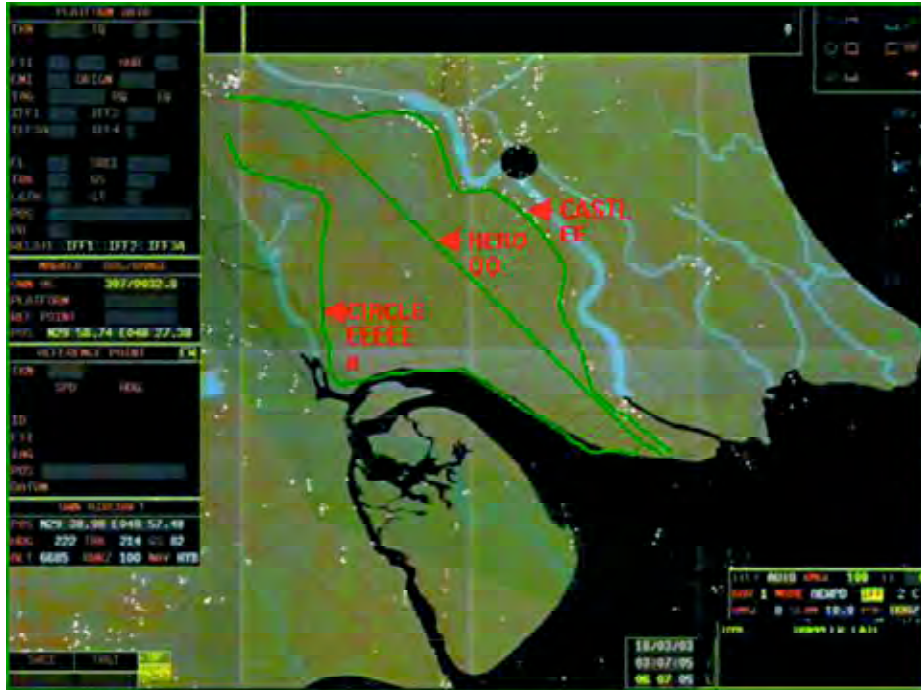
PLATFORM DATA
TN
IFF
RECALL IFF1 IFF2 IFF3A
MAGNIFY POS/RANGE
OWN AC 307/0032.0
PLATFORM
REF POINT
POS N29 58.74 E048 27.38
REFERENCE POINT
OWN
SPD HDG
ID
POS
DATUM
OWN AIRCRAFT
POS N29 38.08 E048 52.48
HDG 222 TRK 214 GS 82
ALT 6685 RNG 100 NAV HYB
CASTLE
HERO
CIRCLE
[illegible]
18/03/03
03/07/05
06 07 05